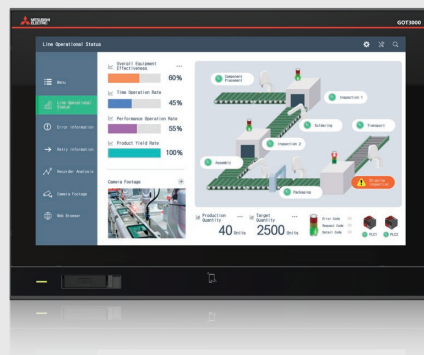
MITSUBISHI ELECTRIC
GOT3000
Line Operational Status
Menu
Line Operational Status
Error Information
Daily Information
Recorder Analysis
Camera Footage
Web Browser
Overall Equipment Effectiveness
60%
Time Operation Rate
45%
Performance Operation Rate
55%
Product Yield Rate
100%
Camera Footage
Component Placement
Inspection 1
Soldering
Transport
Assembly
Inspection 2
Packaging
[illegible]
Production Quantity
40 Units
Target Quantity
2500 Units
Error Code
Request Code
Detail Code
PLC1
PLC2